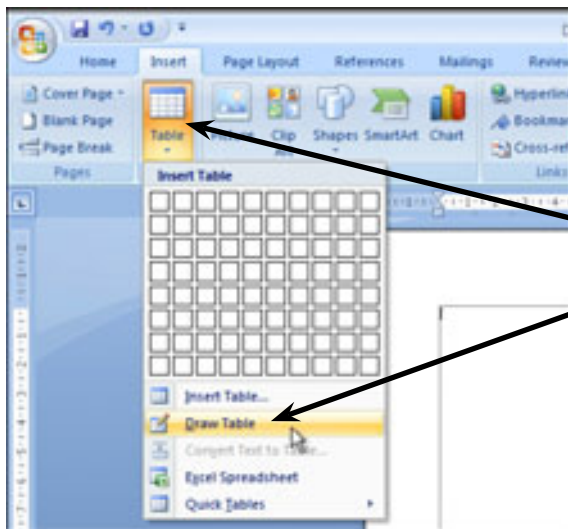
Home Insert Page Layout References Mailings Review

Cover Page
Blank Page
Page Break
Pages

Table

Picture Clip Art Shapes SmartArt Chart

Hyperlink
Bookmark
Cross-ref
Links

Insert Table

Insert Table...
Draw Table
Convert Text to Table...
Excel Spreadsheet
Quick Tables